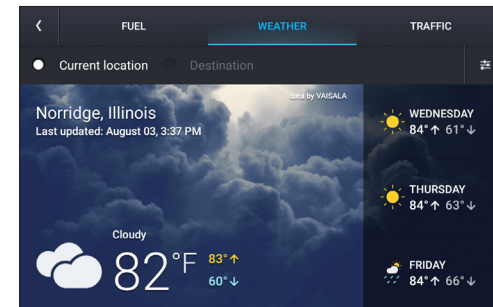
FUEL
WEATHER
TRAFFIC

Current location
Destination

data by VAISALA

Norridge, Illinois
Last updated: August 03, 3:37 PM

Cloudy
82°F
83° ↑
60° ↓

WEDNESDAY
84° ↑ 61° ↓

THURSDAY
84° ↑ 63° ↓

FRIDAY
84° ↑ 66° ↓